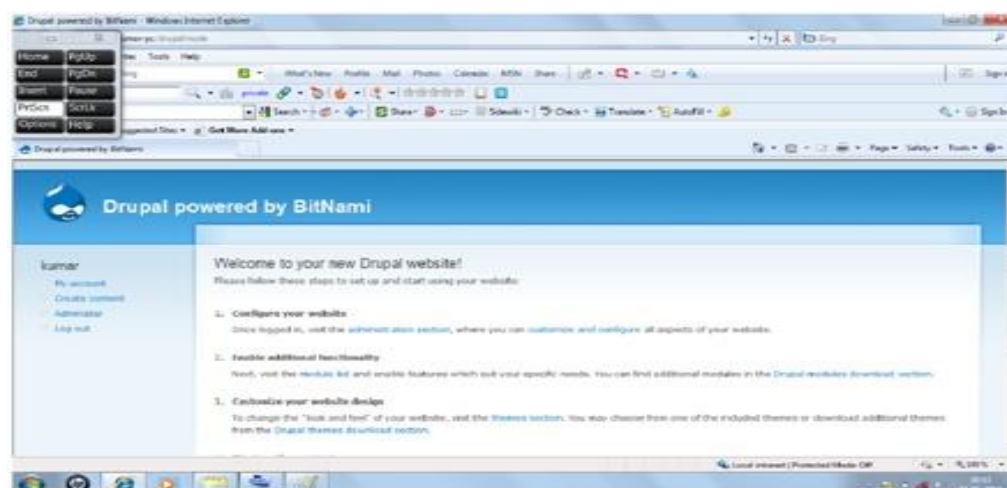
Drupal powered by BitNami - Windows Internet Explorer

Home PgUp
End PgDn
Insert Pause
PrtScn ScrLk
Options Help

Tools Help

What's New Profile Mail Photos Calendar MSN Share

Search Share Sidewiki Check Translate AutoFill

Get More Add-ons

Drupal powered by BitNami

Page Safety Tools

Drupal powered by BitNami

kumar
My account
Create content
Administer
Log out

Welcome to your new Drupal website!

Please follow these steps to set up and start using your website:

1. Configure your website
Once logged in, visit the administration section, where you can customize and configure all aspects of your website.

2. Enable additional functionality
Next, visit the module list and enable features which suit your specific needs. You can find additional modules in the Drupal modules download section.

3. Customize your website design
To change the "look and feel" of your website, visit the themes section. You may choose from one of the included themes or download additional themes from the Drupal themes download section.

Local intranet | Protected Mode: Off
100%